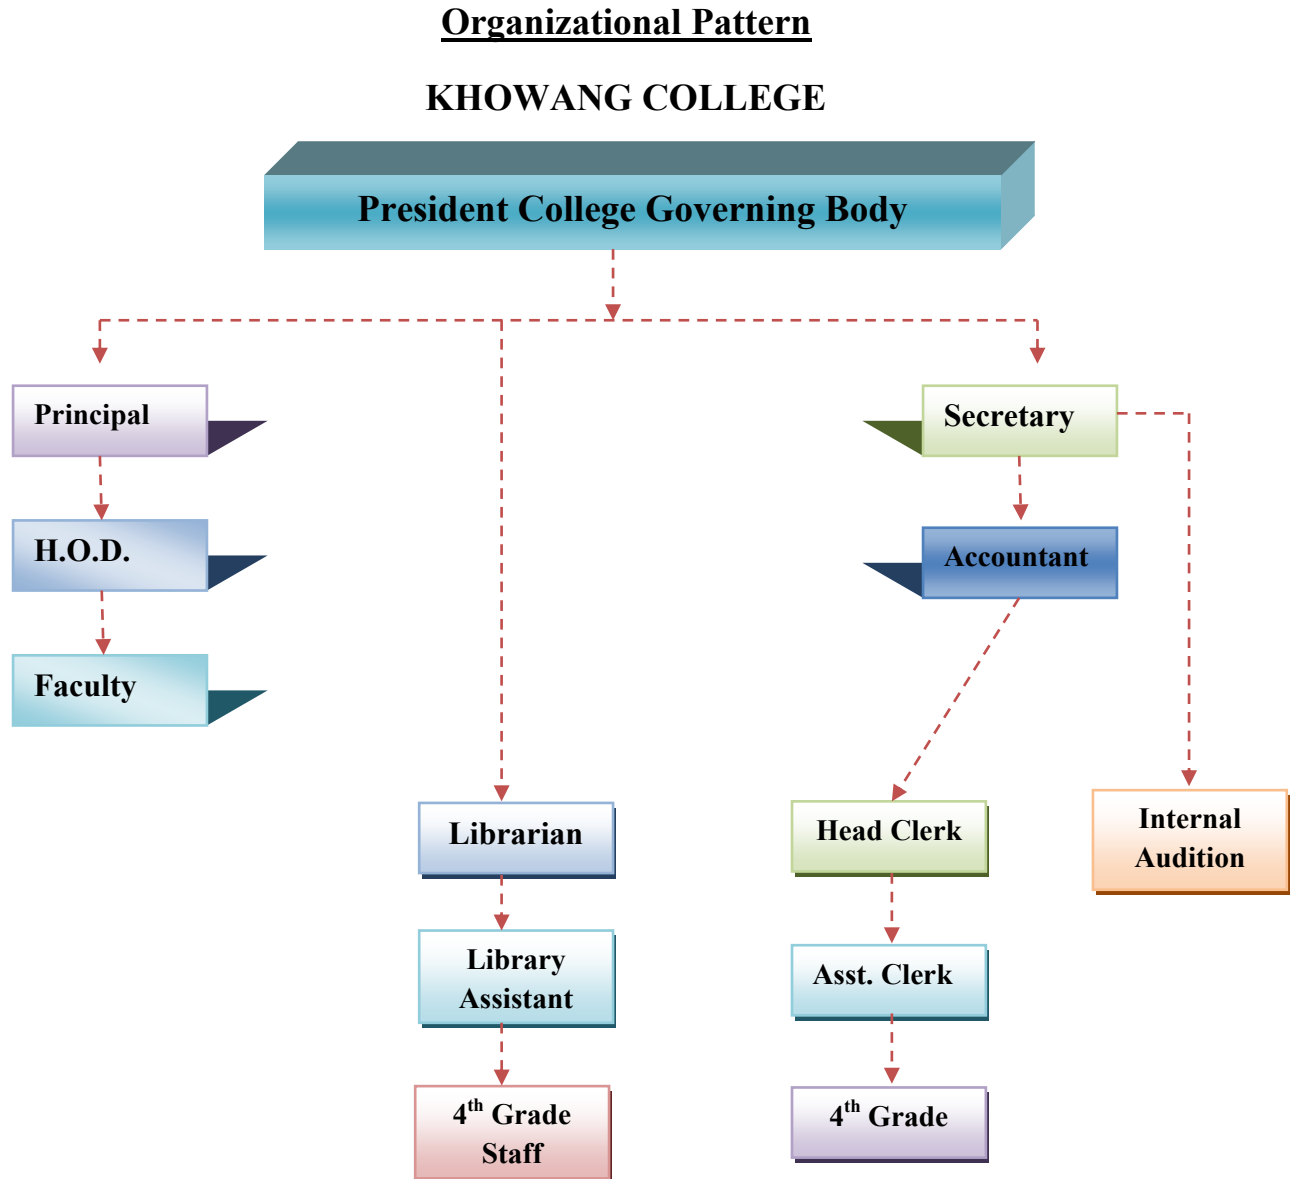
Organizational Pattern

KHOWANG COLLEGE

President College Governing Body

Principal

H.O.D.

Faculty

Secretary

Accountant

Librarian

Library Assistant

4$^{th}$ Grade Staff

Head Clerk

Asst. Clerk

4$^{th}$ Grade

Internal Audition